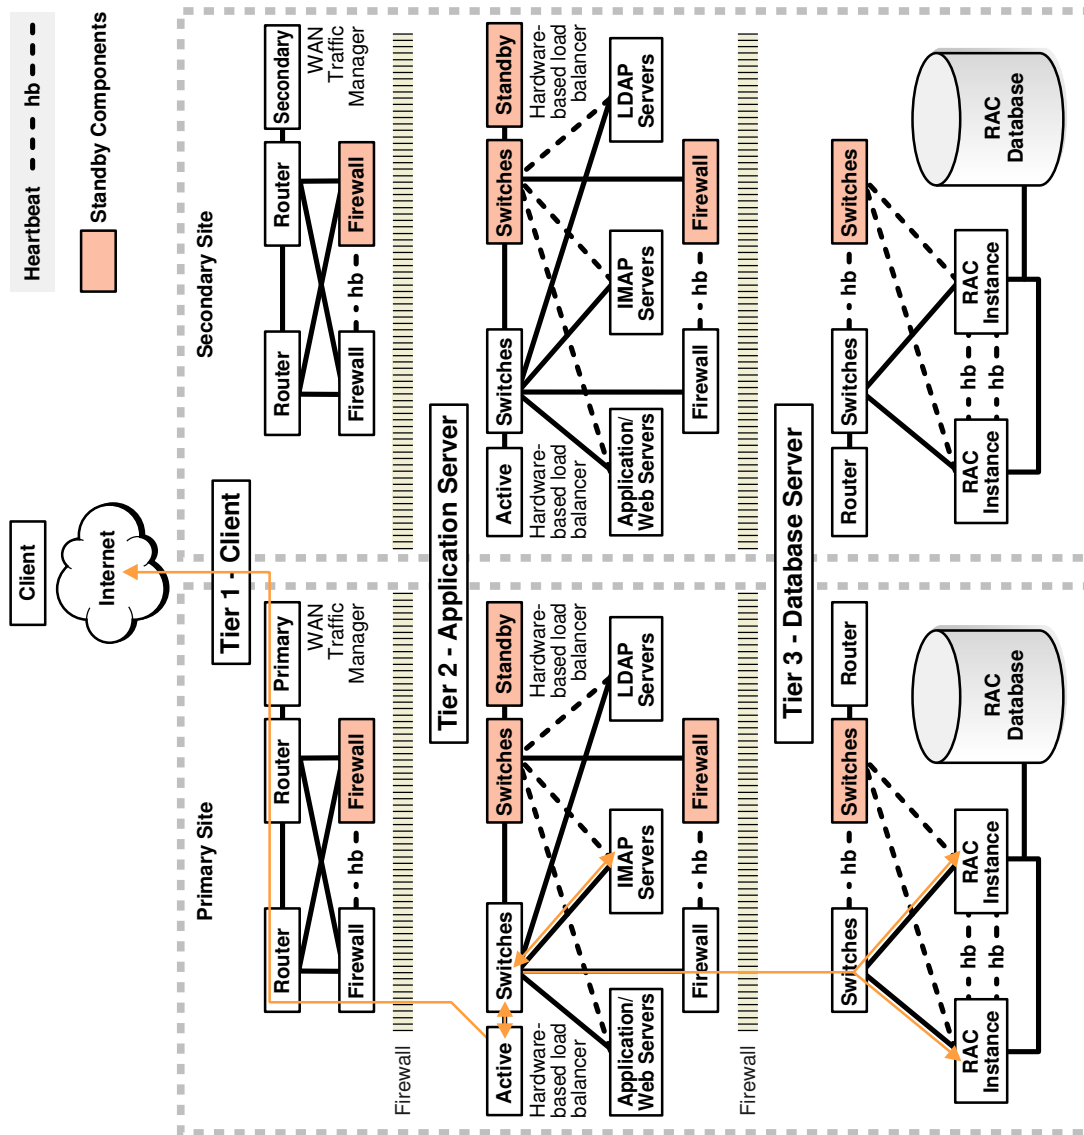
Heartbeat hb

Standby Components

Client

Internet

Tier 1 - Client

Tier 2 - Application Server

Tier 3 - Database Server

Secondary Site

Router

Router

Secondary

WAN Traffic Manager

Firewall

hb

Firewall

Active

Hardware-based load balancer

Switches

Switches

Standby

Hardware-based load balancer

Application/ Web Servers

IMAP Servers

LDAP Servers

Firewall

hb

Firewall

Router

Switches

hb

Switches

RAC Instance

hb

hb

RAC Instance

RAC Database

Primary Site

Router

Router

Primary

WAN Traffic Manager

Firewall

hb

Firewall

Firewall

Active

Hardware-based load balancer

Switches

Switches

Standby

Hardware-based load balancer

Application/ Web Servers

IMAP Servers

LDAP Servers

Firewall

hb

Firewall

Firewall

Switches

hb

Switches

Router

RAC Instance

hb

hb

RAC Instance

RAC Database